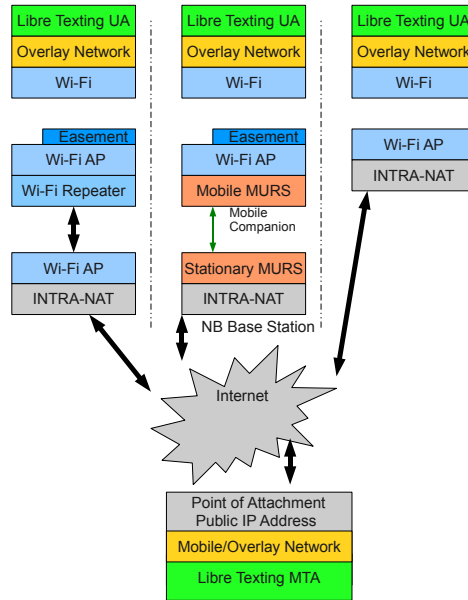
Libre Texting UA
Overlay Network
Wi-Fi

Libre Texting UA
Overlay Network
Wi-Fi

Libre Texting UA
Overlay Network
Wi-Fi

Easement
Wi-Fi AP
Wi-Fi Repeater

Easement
Wi-Fi AP
Mobile MURS

Wi-Fi AP
INTRA-NAT

Mobile Companion

Wi-Fi AP
INTRA-NAT

Stationary MURS
INTRA-NAT

NB Base Station

Internet

Point of Attachment
Public IP Address
Mobile/Overlay Network
Libre Texting MTA